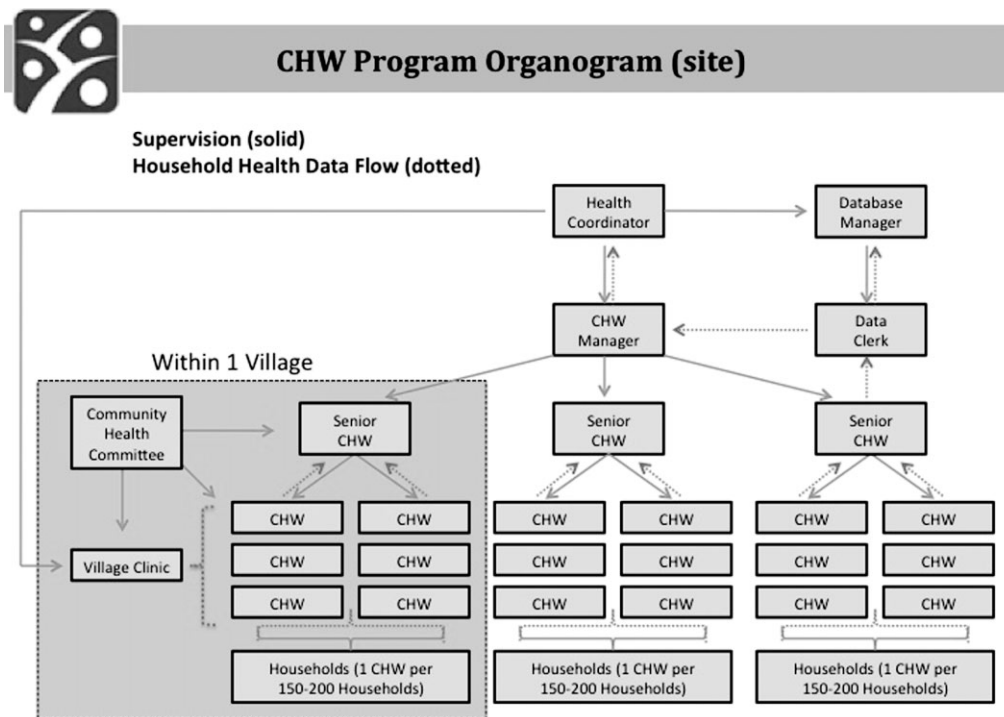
CHW Program Organogram (site)

Supervision (solid)
Household Health Data Flow (dotted)

Health Coordinator

Database Manager

CHW Manager

Data Clerk

Within 1 Village

Community Health Committee

Senior CHW

Senior CHW

Senior CHW

Village Clinic

CHW

CHW

CHW

CHW

CHW

CHW

CHW

CHW

CHW

CHW

CHW

CHW

CHW

CHW

CHW

CHW

CHW

CHW

Households (1 CHW per 150-200 Households)

Households (1 CHW per 150-200 Households)

Households (1 CHW per 150-200 Households)